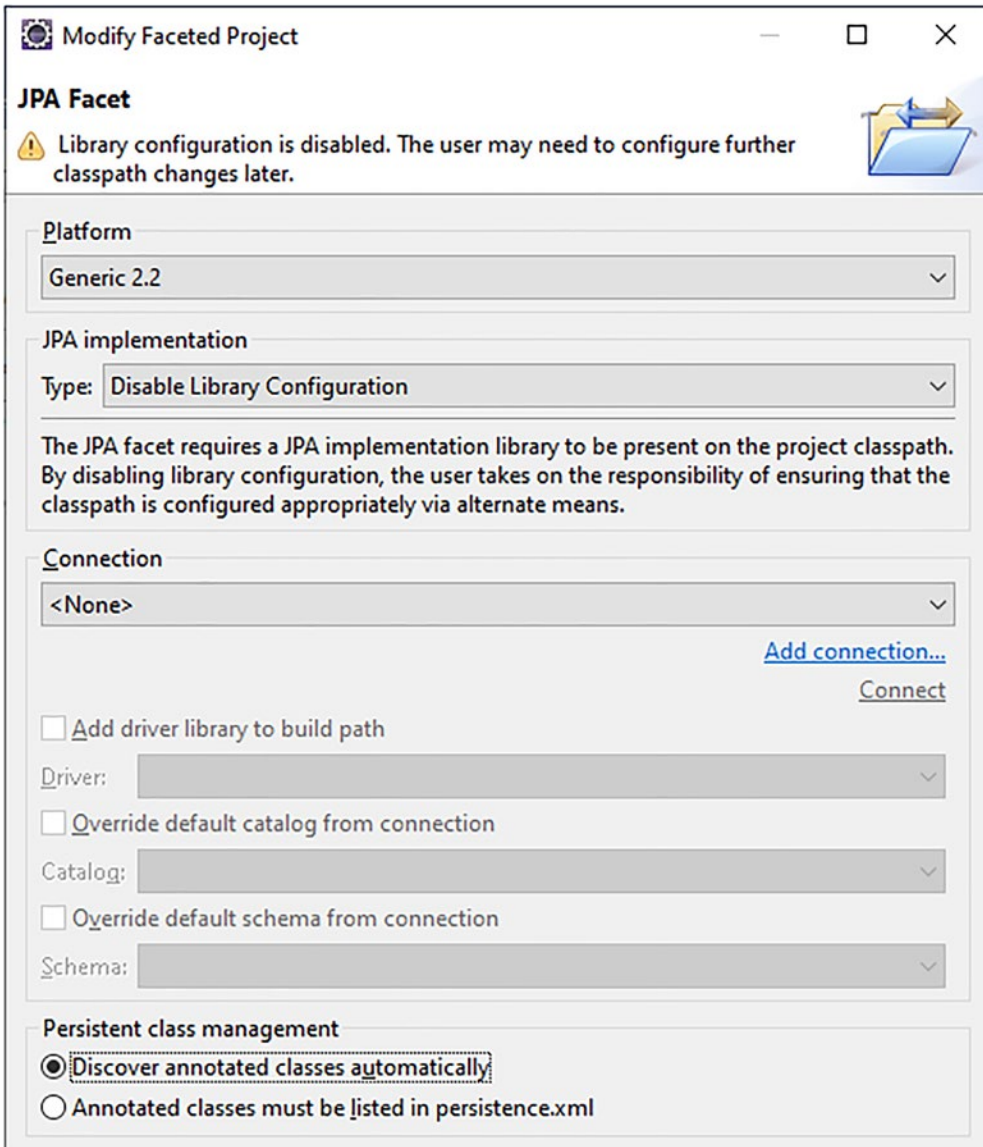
Modify Faceted Project

JPA Facet

Library configuration is disabled. The user may need to configure further classpath changes later.

Platform

Generic 2.2

JPA implementation

Type: Disable Library Configuration

The JPA facet requires a JPA implementation library to be present on the project classpath. By disabling library configuration, the user takes on the responsibility of ensuring that the classpath is configured appropriately via alternate means.

Connection

<None>

Add connection...

Connect

Add driver library to build path

Driver:

Override default catalog from connection

Catalog:

Override default schema from connection

Schema:

Persistent class management

Discover annotated classes automatically

Annotated classes must be listed in persistence.xml